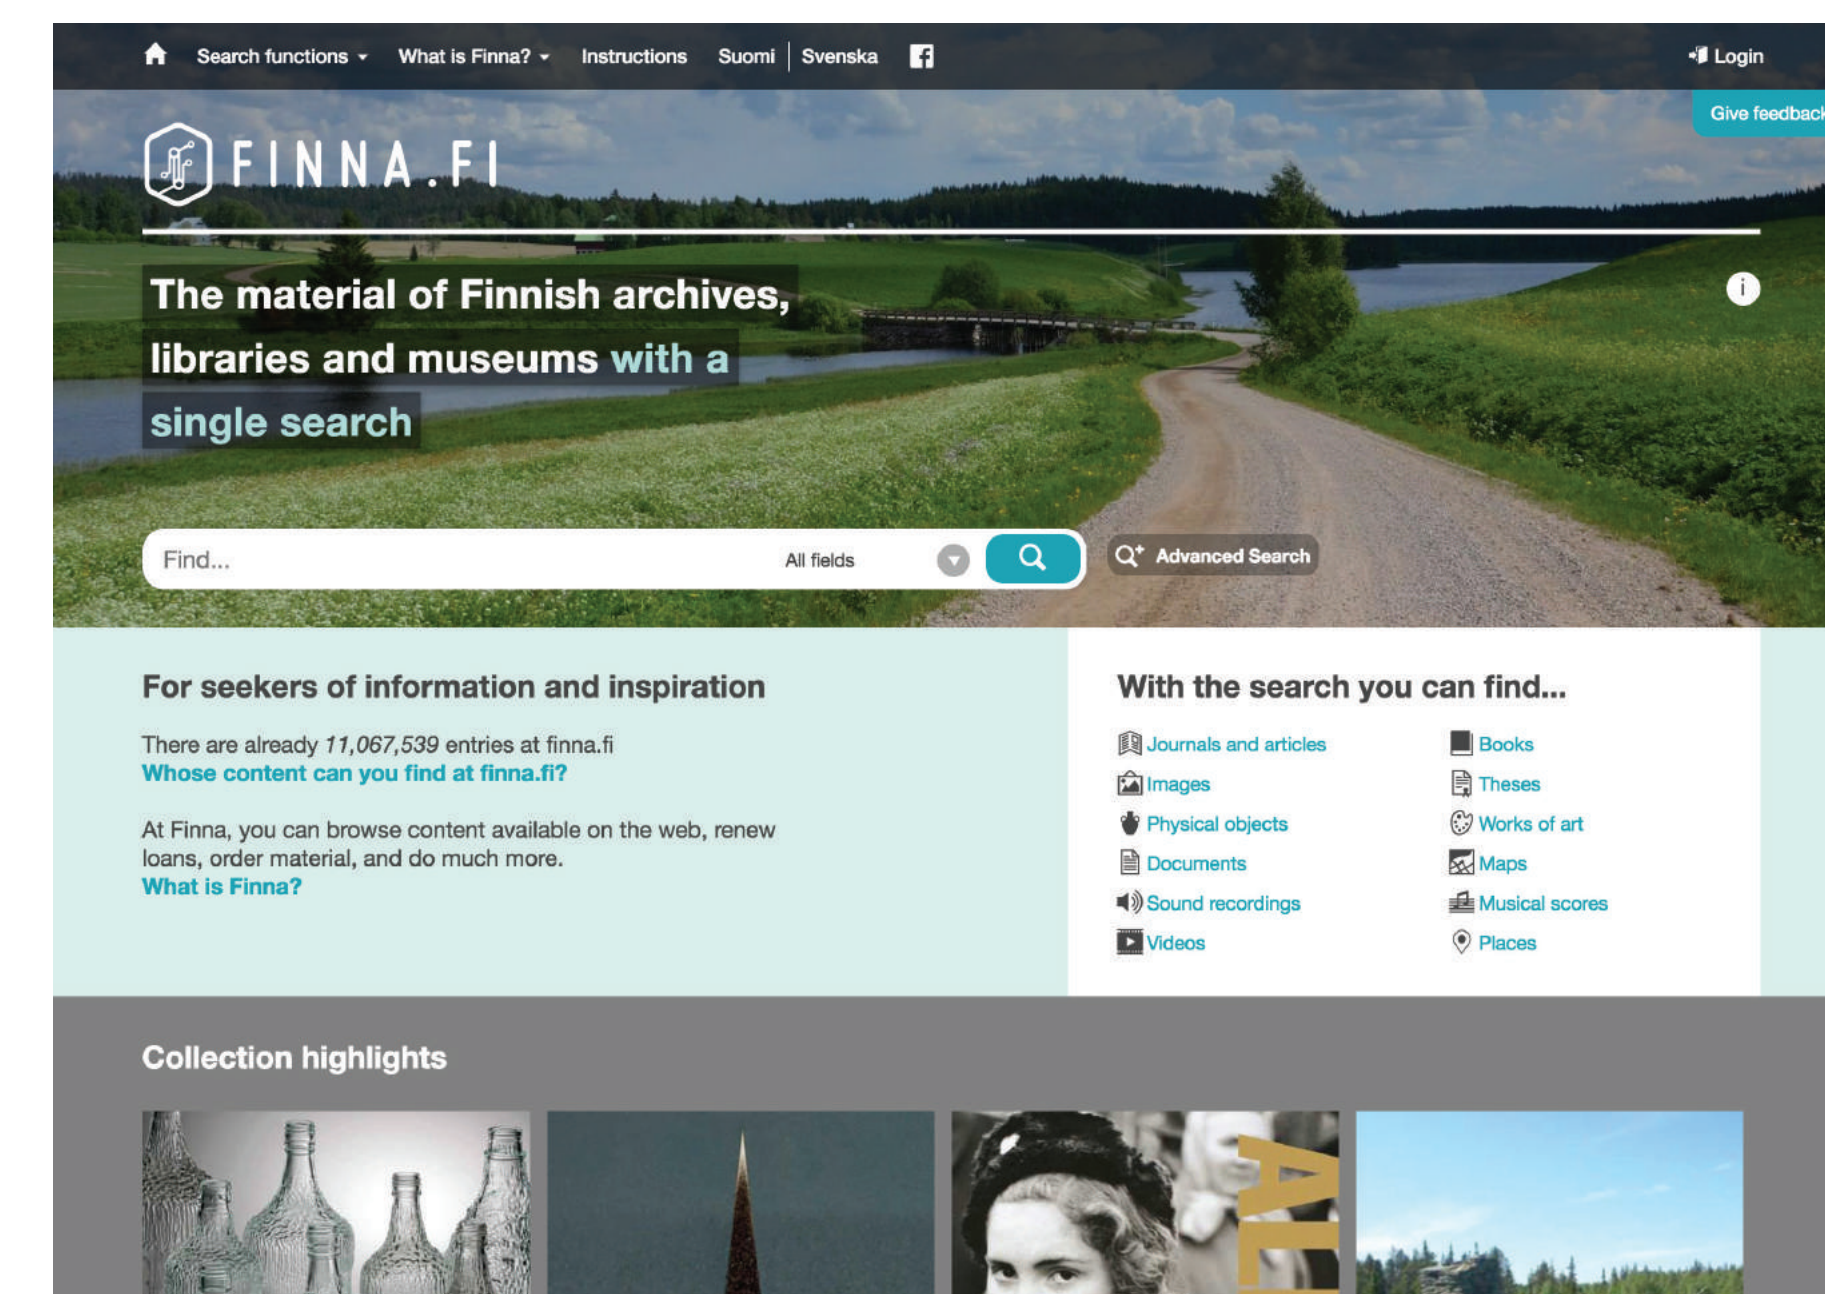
Search functions What is Finna? Instructions Suomi | Svenska

Login

Give feedback

FINNA.FI

The material of Finnish archives, libraries and museums with a single search

Find... All fields

Advanced Search

For seekers of information and inspiration

There are already 11,067,539 entries at finna.fi
Whose content can you find at finna.fi?

At Finna, you can browse content available on the web, renew loans, order material, and do much more.
What is Finna?

With the search you can find...

Journals and articles
Images
Physical objects
Documents
Sound recordings
Videos

Books
Theses
Works of art
Maps
Musical scores
Places

Collection highlights

AL